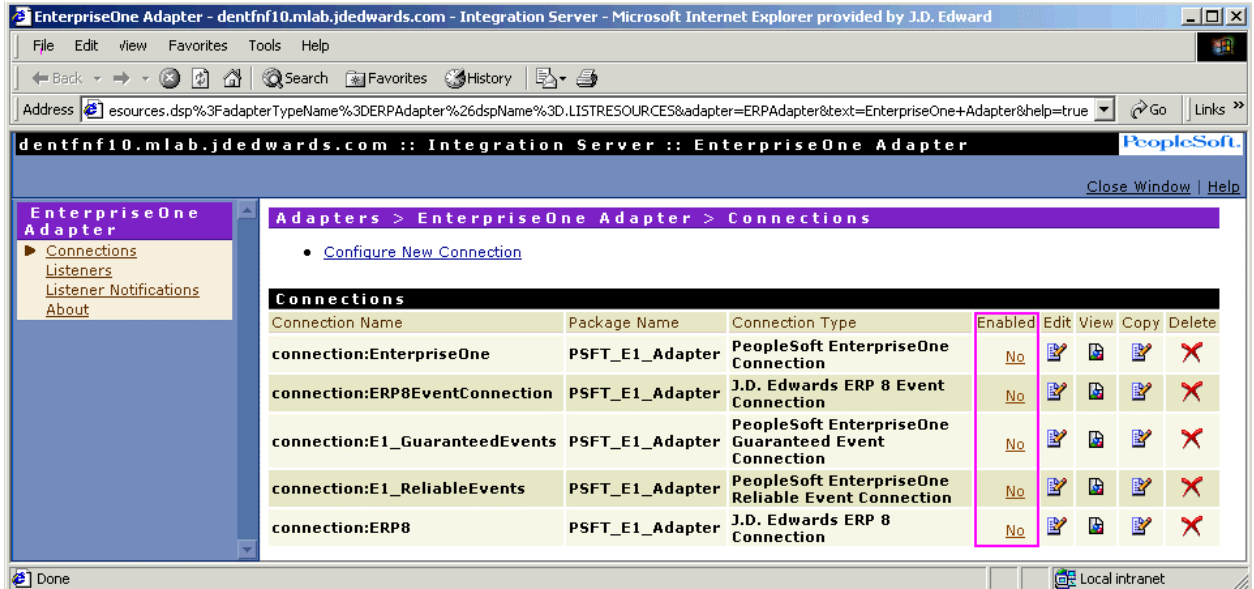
EnterpriseOne Adapter - dentfnf10.mlab.jdedwards.com - Integration Server - Microsoft Internet Explorer provided by J.D. Edward

File Edit View Favorites Tools Help

Back Search Favorites History

Address esources.dsp%3FadapterTypeName%3DERPAdapter%26dspName%3D.LISTRESOURCES&adapter=ERPAdapter&text=EnterpriseOne+Adapter&help=true Go Links »

dentfnf10.mlab.jdedwards.com :: Integration Server :: EnterpriseOne Adapter

PeopleSoft.

Close Window | Help

EnterpriseOne Adapter

Connections
Listeners
Listener Notifications
About

Adapters > EnterpriseOne Adapter > Connections

• Configure New Connection

Connections

| Connection Name | Package Name | Connection Type | Enabled | Edit | View | Copy | Delete |
|---|---|---|---|---|---|---|---|
| connection:EnterpriseOne | PSFT_E1_Adapter | PeopleSoft EnterpriseOne Connection | No | | | | |
| connection:ERP8EventConnection | PSFT_E1_Adapter | J.D. Edwards ERP 8 Event Connection | No | | | | |
| connection:E1_GuaranteedEvents | PSFT_E1_Adapter | PeopleSoft EnterpriseOne Guaranteed Event Connection | No | | | | |
| connection:E1_ReliableEvents | PSFT_E1_Adapter | PeopleSoft EnterpriseOne Reliable Event Connection | No | | | | |
| connection:ERP8 | PSFT_E1_Adapter | J.D. Edwards ERP 8 Connection | No | | | | |

Done

Local intranet